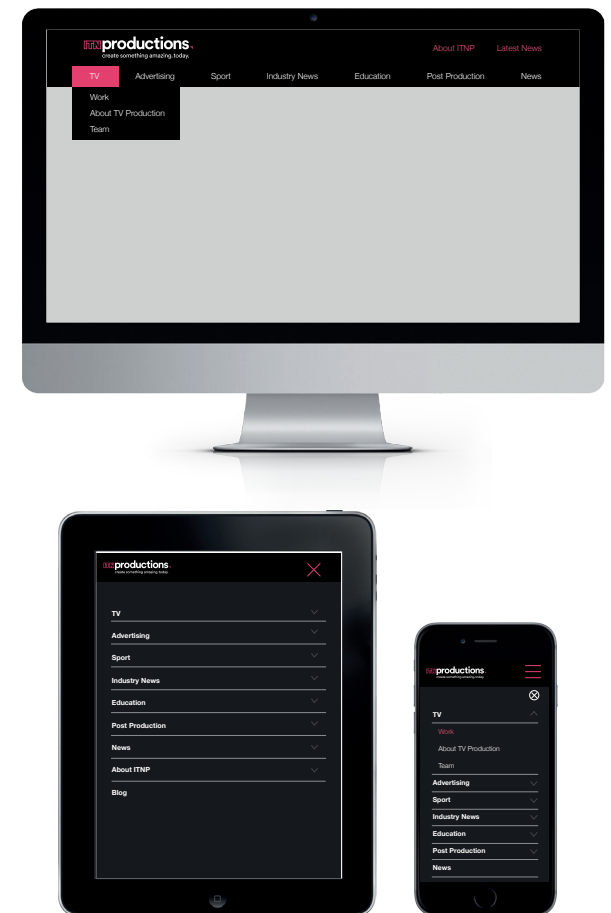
ITNproductions
create something amazing, today.

About ITNP Latest News

TV Advertising Sport Industry News Education Post Production News

Work
About TV Production
Team

ITNproductions
create something amazing, today.

TV
Advertising
Sport
Industry News
Education
Post Production
News
About ITNP
Blog

ITNproductions
create something amazing, today.

TV
Work
About TV Production
Team
Advertising
Sport
Industry News
Education
Post Production
News